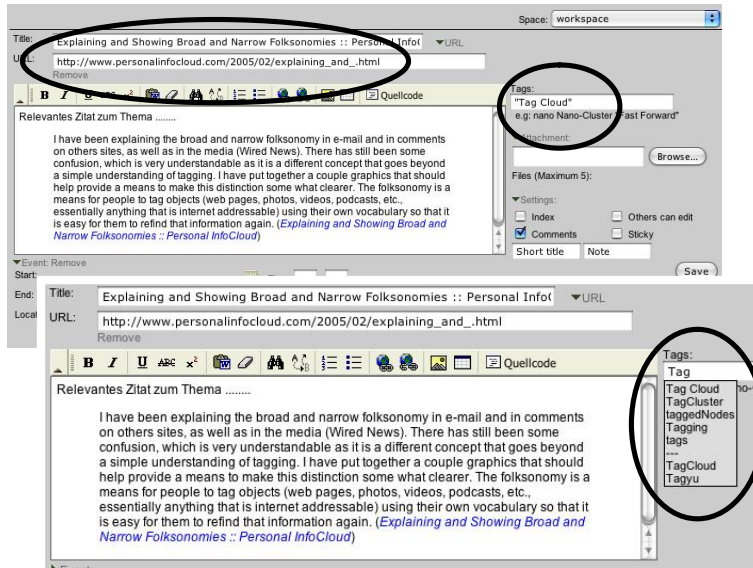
Space: workspace

Title: Explaining and Showing Broad and Narrow Folksonomies :: Personal Info( ▼URL

URL: http://www.personalinfocloud.com/2005/02/explaining_and_.html

Remove

B I Quellcode

Relevantes Zitat zum Thema ........

I have been explaining the broad and narrow folksonomy in e-mail and in comments on others sites, as well as in the media (Wired News). There has still been some confusion, which is very understandable as it is a different concept that goes beyond a simple understanding of tagging. I have put together a couple graphics that should help provide a means to make this distinction some what clearer. The folksonomy is a means for people to tag objects (web pages, photos, videos, podcasts, etc., essentially anything that is internet addressable) using their own vocabulary so that it is easy for them to refind that information again. (Explaining and Showing Broad and Narrow Folksonomies :: Personal InfoCloud)

Tags:
"Tag Cloud"
e.g: nano Nano-Cluster "Fast Forward"

Attachment:
Browse...
Files (Maximum 5):

▼Settings:
Index
Others can edit
Comments
Sticky
Short title
Note

▼Event: Remove
Start:
End:
Local

Save

Title: Explaining and Showing Broad and Narrow Folksonomies :: Personal Info( ▼URL

URL: http://www.personalinfocloud.com/2005/02/explaining_and_.html

Remove

B I U ABC $x^2$ Quellcode

Relevantes Zitat zum Thema ........

I have been explaining the broad and narrow folksonomy in e-mail and in comments on others sites, as well as in the media (Wired News). There has still been some confusion, which is very understandable as it is a different concept that goes beyond a simple understanding of tagging. I have put together a couple graphics that should help provide a means to make this distinction some what clearer. The folksonomy is a means for people to tag objects (web pages, photos, videos, podcasts, etc., essentially anything that is internet addressable) using their own vocabulary so that it is easy for them to refind that information again. (Explaining and Showing Broad and Narrow Folksonomies :: Personal InfoCloud)

Tags:
Tag
Tag Cloud
TagCluster
taggedNodes
Tagging
tags
---
TagCloud
Tagyu